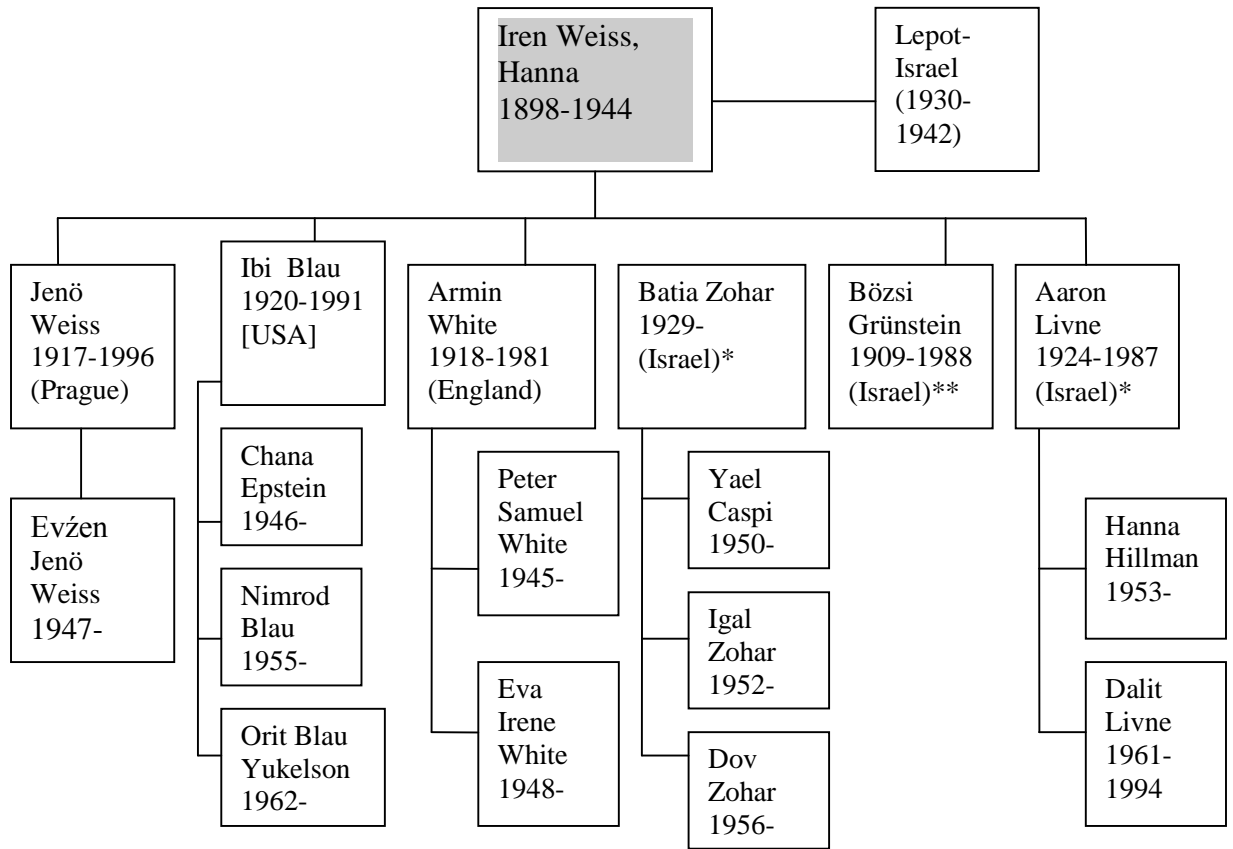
Iren Weiss, Hanna 1898-1944

Lepot-Israel (1930-1942)

Jenö Weiss 1917-1996 (Prague)

Evźen Jenö Weiss 1947-

Ibi Blau 1920-1991 [USA]

Chana Epstein 1946-

Nimrod Blau 1955-

Orit Blau Yukelson 1962-

Armin White 1918-1981 (England)

Peter Samuel White 1945-

Eva Irene White 1948-

Batia Zohar 1929- (Israel)*

Yael Caspi 1950-

Igal Zohar 1952-

Dov Zohar 1956-

Bözsi Grünstein 1909-1988 (Israel)**

Aaron Livne 1924-1987 (Israel)*

Hanna Hillman 1953-

Dalit Livne 1961-1994